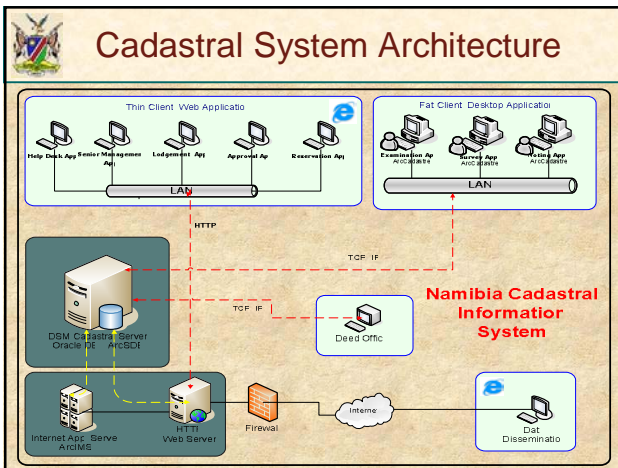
Cadastral System Architecture

Thin Client Web Applicatio

Help Desk App

Senior Manageme Ap

Lodgement App

Approval Ap

Reservation App

LAN

Fat Client Desktop Applicatio

Examination Ap ArcCadastre

Survey App ArcCadastre

Noting App ArcCadastre

LAN

HTTP

TCP IP

TCP IP

DSM Cadastra Server Oracle IDE ArcSDE

Deed Offic

Namibia Cadastral Informatior System

Internet App Serve ArcIMS

HTTI Web Server

Firewall

Interne

Dat Disseminatio